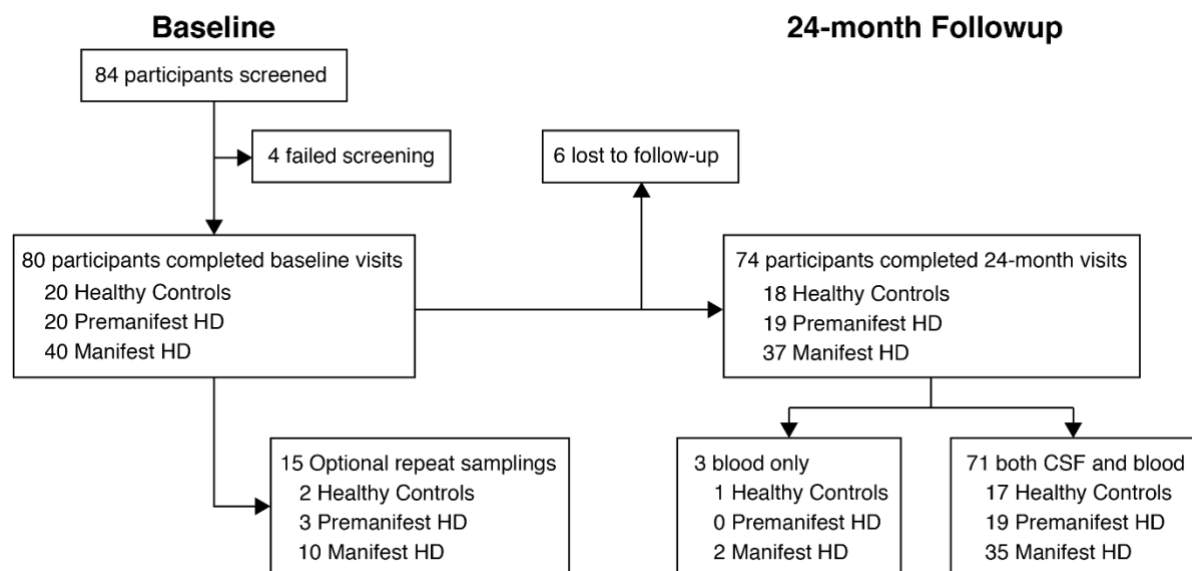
Baseline

24-month Followup

84 participants screened

4 failed screening

6 lost to follow-up

80 participants completed baseline visits
20 Healthy Controls
20 Premanifest HD
40 Manifest HD

74 participants completed 24-month visits
18 Healthy Controls
19 Premanifest HD
37 Manifest HD

15 Optional repeat samplings
2 Healthy Controls
3 Premanifest HD
10 Manifest HD

3 blood only
1 Healthy Controls
0 Premanifest HD
2 Manifest HD

71 both CSF and blood
17 Healthy Controls
19 Premanifest HD
35 Manifest HD